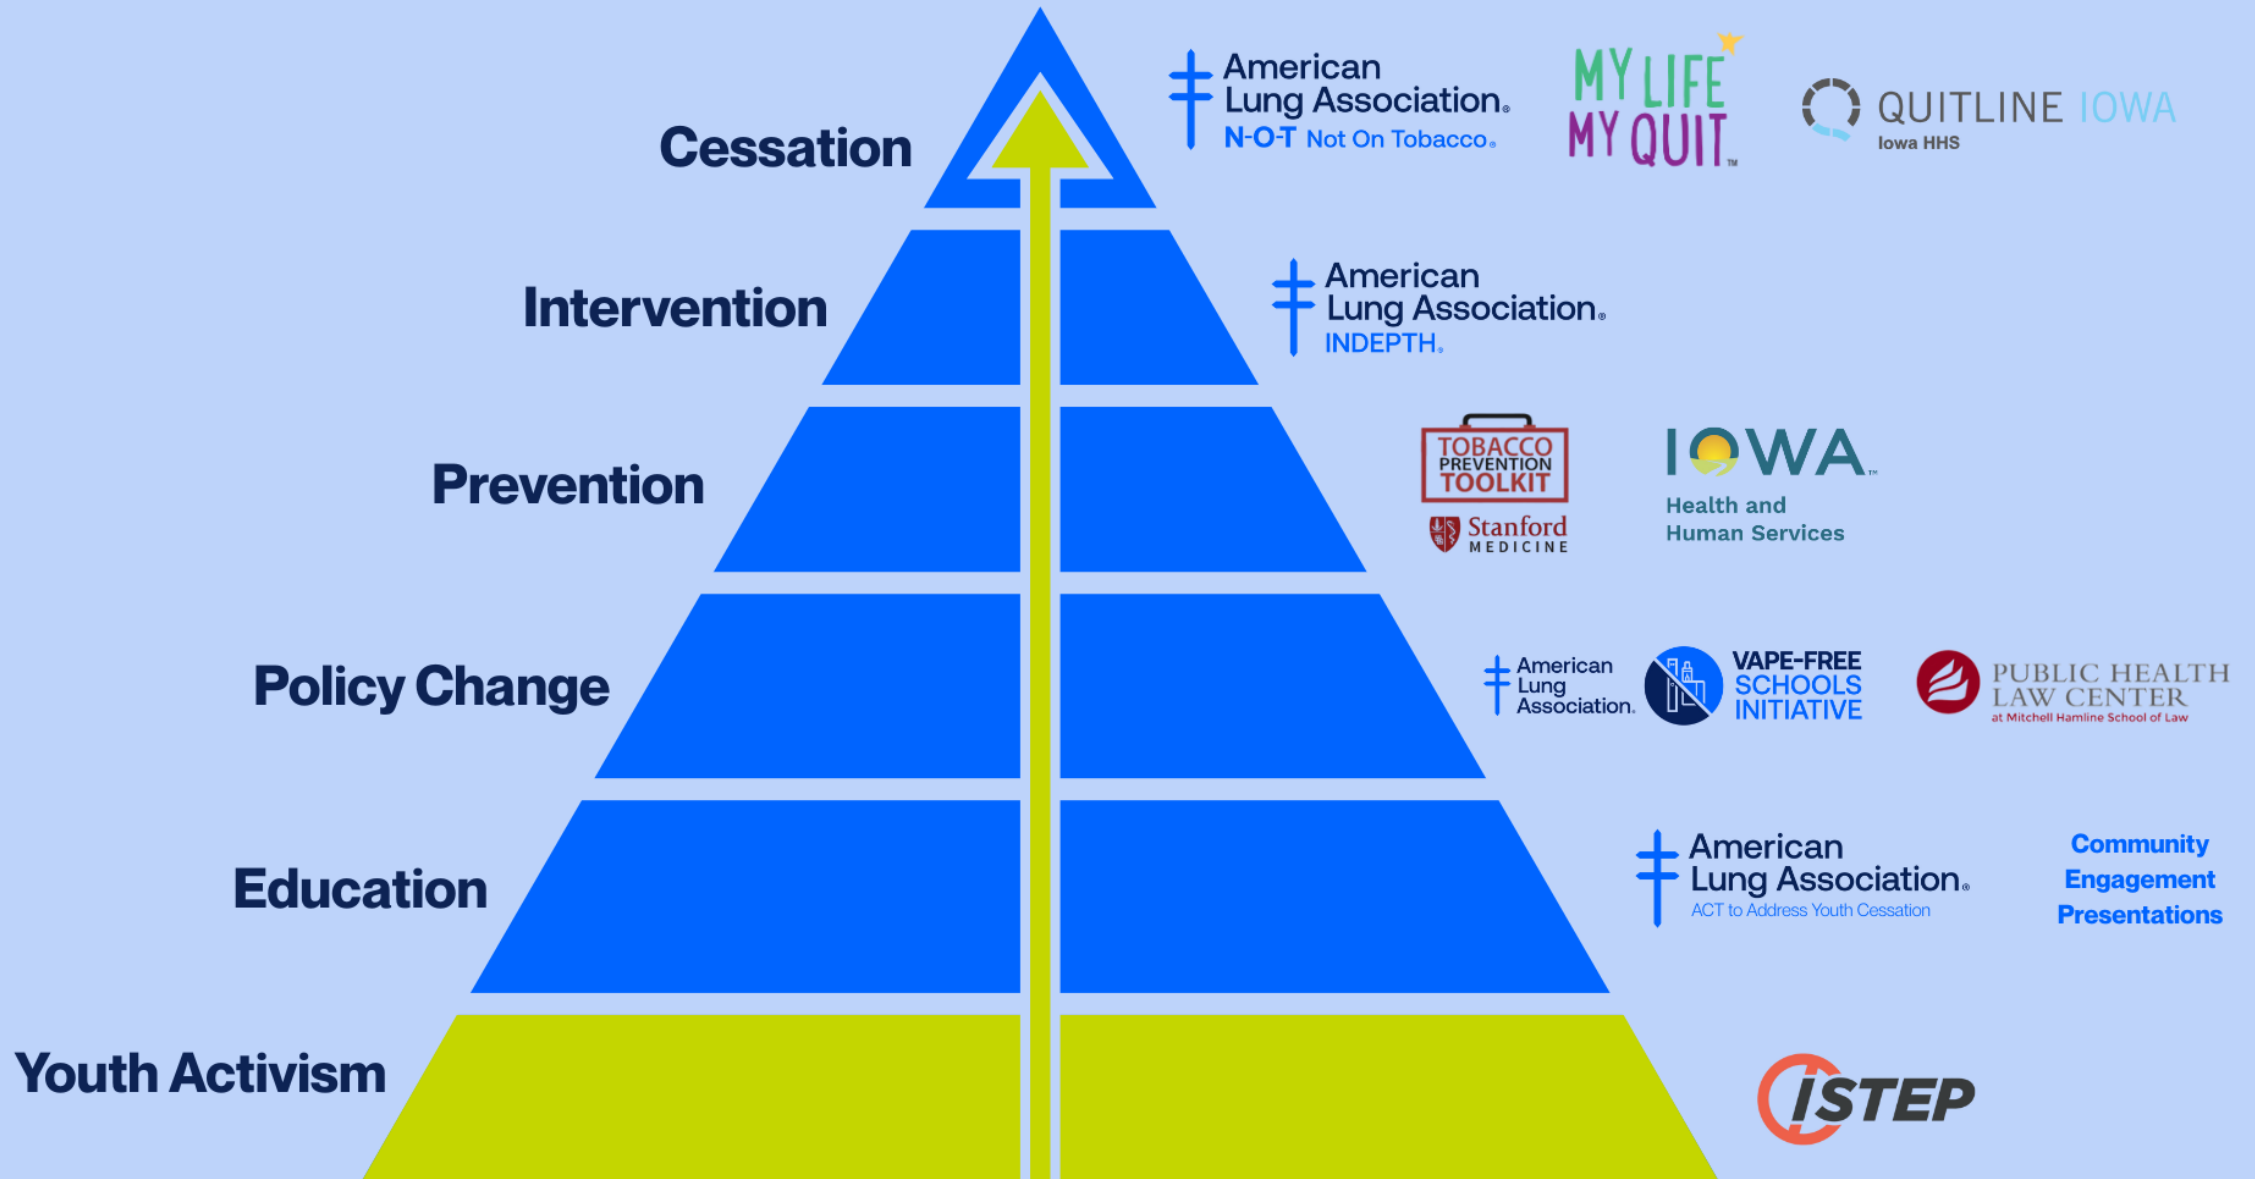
Cessation

American Lung Association. N-O-T Not On Tobacco.

MY LIFE MY QUIT™

QUITLINE IOWA
Iowa HHS

Intervention

American Lung Association. INDEPTH.

Prevention

TOBACCO PREVENTION TOOLKIT
Stanford MEDICINE

IOWA™
Health and Human Services

Policy Change

American Lung Association.

VAPE-FREE SCHOOLS INITIATIVE

PUBLIC HEALTH LAW CENTER
at Mitchell Hamline School of Law

Education

American Lung Association.
ACT to Address Youth Cessation

Community Engagement Presentations

Youth Activism

ISTEP